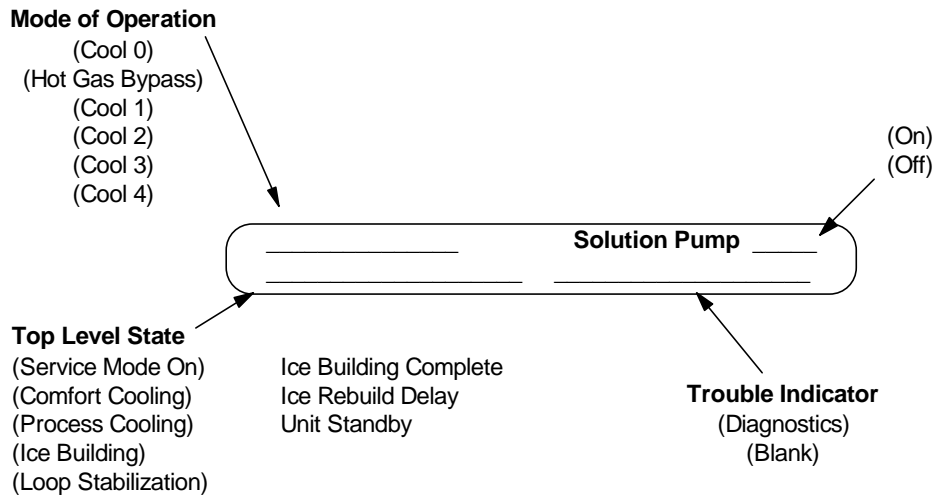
**Mode of Operation**
(Cool 0)
(Hot Gas Bypass)
(Cool 1)
(Cool 2)
(Cool 3)
(Cool 4)

(On)
(Off)

Solution Pump

**Top Level State**
(Service Mode On)
(Comfort Cooling)
(Process Cooling)
(Ice Building)
(Loop Stabilization)

Ice Building Complete
Ice Rebuild Delay
Unit Standby

**Trouble Indicator**
(Diagnostics)
(Blank)